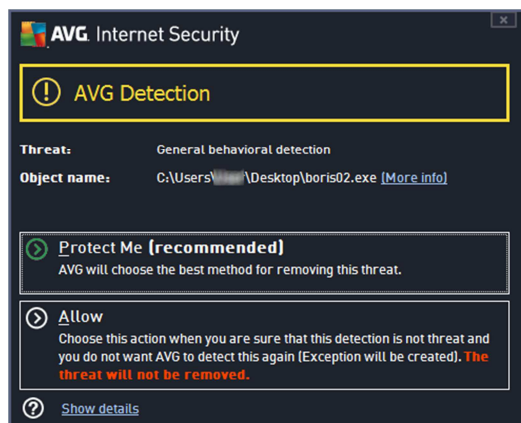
AVG. Internet Security

AVG Detection

Threat: General behavioral detection

Object name: C:\Users\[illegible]\Desktop\boris02.exe [More info]

Protect Me (recommended)
AVG will choose the best method for removing this threat.

Allow
Choose this action when you are sure that this detection is not threat and you do not want AVG to detect this again (Exception will be created). The threat will not be removed.

Show details